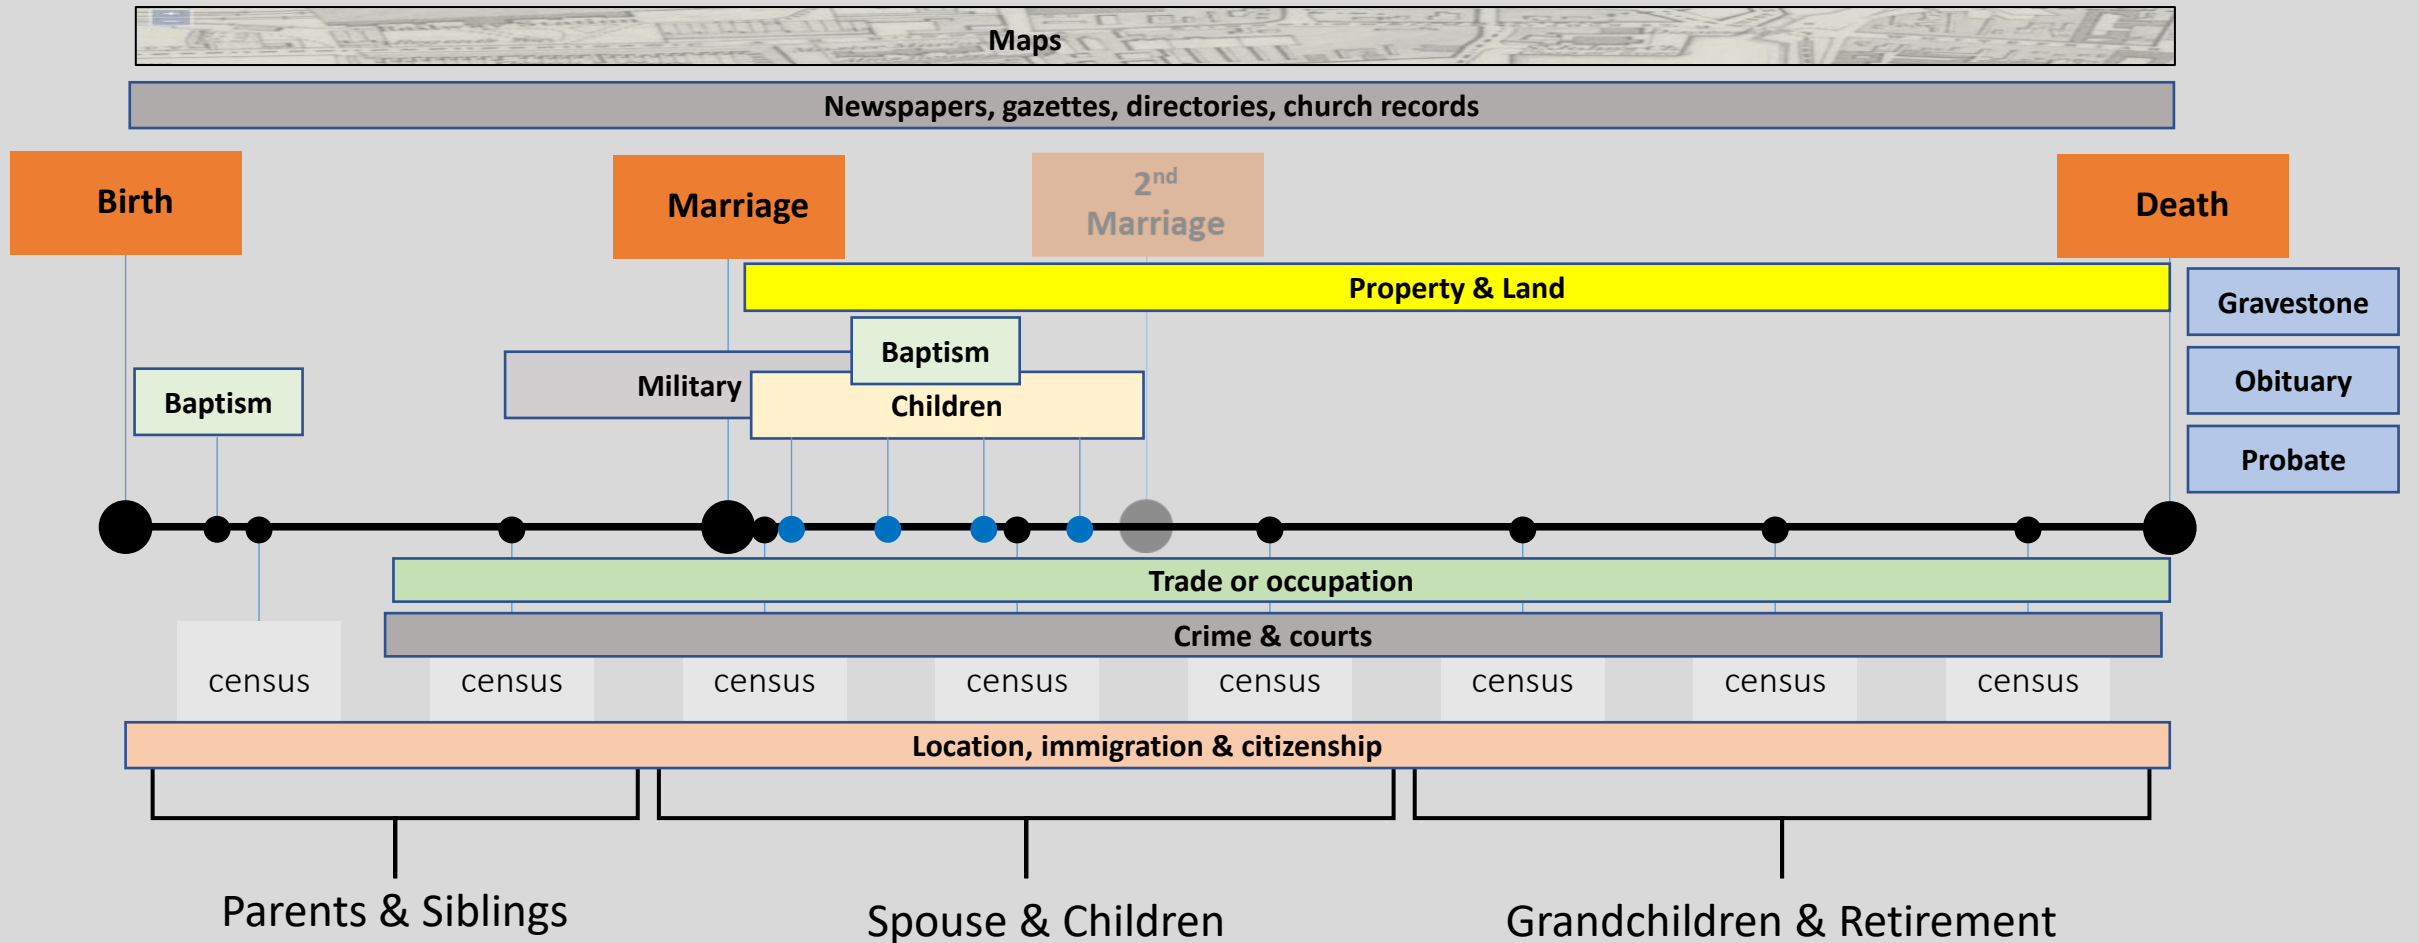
Maps

Newspapers, gazettes, directories, church records

Birth

Marriage

2nd Marriage

Death

Property & Land

Gravestone

Obituary

Probate

Baptism

Military

Baptism

Children

Trade or occupation

Crime & courts

census

census

census

census

census

census

census

census

Location, immigration & citizenship

Parents & Siblings

Spouse & Children

Grandchildren & Retirement